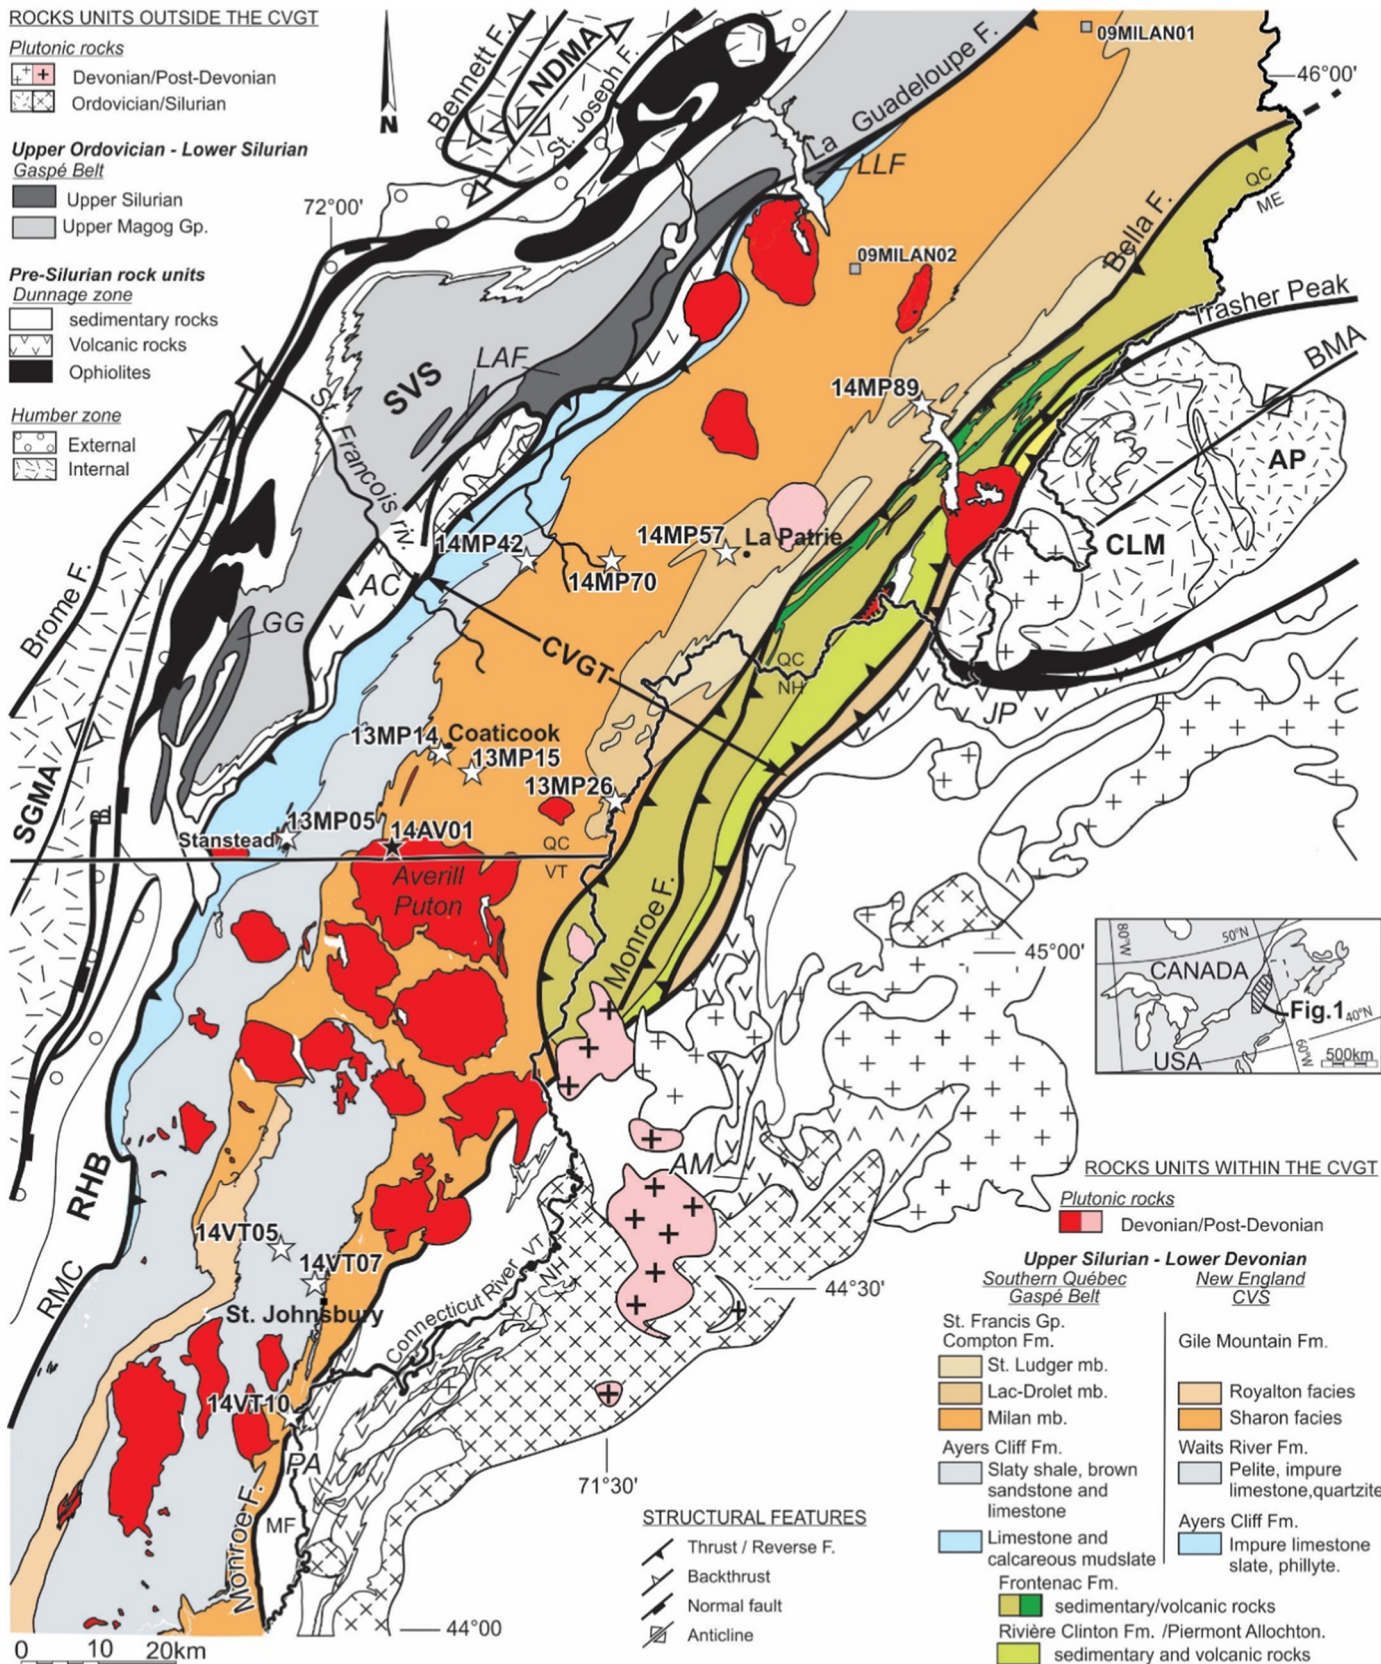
ROCKS UNITS OUTSIDE THE CVGT
Plutonic rocks
Devonian/Post-Devonian
Ordovician/Silurian

Upper Ordovician - Lower Silurian
Gaspé Belt
Upper Silurian
Upper Magog Gp.

Pre-Silurian rock units
Dunnage zone
sedimentary rocks
Volcanic rocks
Ophiolites

Humber zone
External
Internal

N
Bennett F.
NDMA
St. Joseph F.
La Guadeloupe F.
09MILAN01
46°00'
72°00'
LLF
09MILAN02
Bella F.
QC
ME
Trasher Peak
BMA
SVS
LAF
St. Francois riv.
14MP89
AP
CLM
14MP42
14MP57
La Patrie
14MP70
AC
Brome F.
GG
CVGT
QC
NH
JP
SGMA
13MP14 Coaticook
13MP15
13MP26
13MP05
14AV01
Stanstead
QC
VT
Averill Puton
Monroe F.
45°00'
80°W
50°N
CANADA
Fig.1
40°N
USA
60°W
500km
AM
RHB
ROCKS UNITS WITHIN THE CVGT
Plutonic rocks
Devonian/Post-Devonian
14VT05
14VT07
St. Johnsbury
Connecticut River
VT
NH
44°30'
RMC
14VT10
PA
71°30'
Monroe F.
MF
44°00'
0 10 20km

STRUCTURAL FEATURES
Thrust / Reverse F.
Backthrust
Normal fault
Anticline

Upper Silurian - Lower Devonian
Southern Québec Gaspé Belt
St. Francis Gp. Compton Fm.
St. Ludger mb.
Lac-Drolet mb.
Milan mb.
Ayers Cliff Fm.
Slaty shale, brown sandstone and limestone
Limestone and calcareous mudslate

New England CVS
Gile Mountain Fm.
Royalton facies
Sharon facies
Waits River Fm.
Pelite, impure limestone,quartzite
Ayers Cliff Fm.
Impure limestone slate, phillyte.

Frontenac Fm.
sedimentary/volcanic rocks
Rivière Clinton Fm. /Piermont Allochton.
sedimentary and volcanic rocks